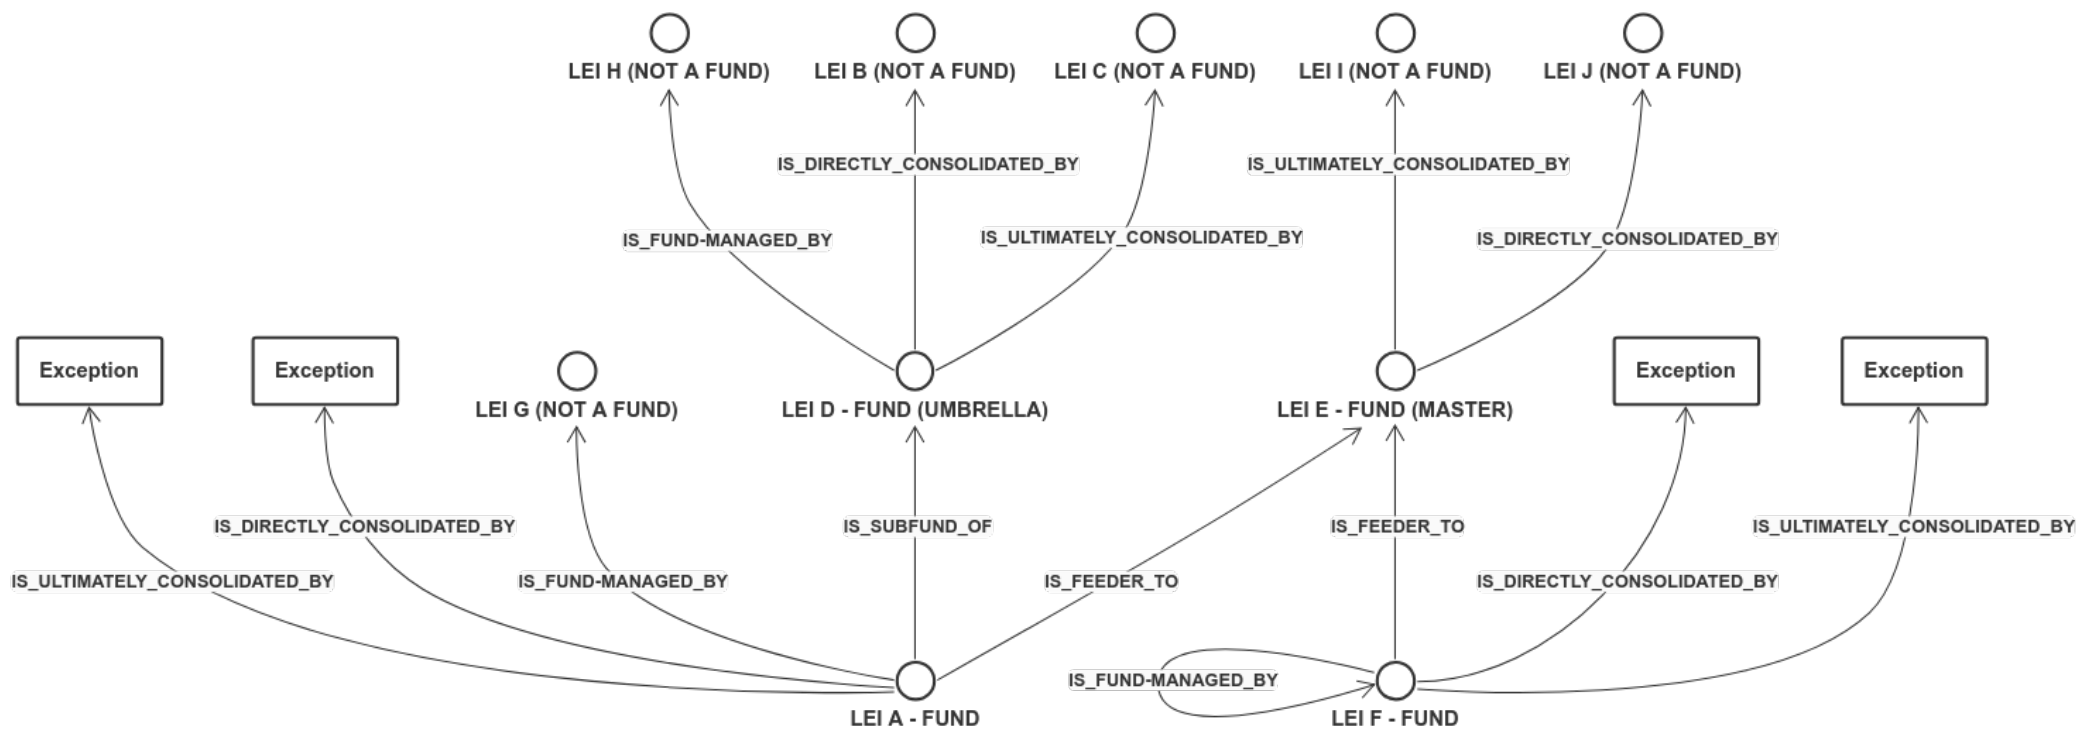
LEI H (NOT A FUND)
LEI B (NOT A FUND)
LEI C (NOT A FUND)
LEI I (NOT A FUND)
LEI J (NOT A FUND)

IS_DIRECTLY_CONSOLIDATED_BY
IS_ULTIMATELY_CONSOLIDATED_BY
IS_FUND-MANAGED_BY
IS_ULTIMATELY_CONSOLIDATED_BY
IS_DIRECTLY_CONSOLIDATED_BY

Exception
Exception
LEI G (NOT A FUND)
LEI D - FUND (UMBRELLA)
LEI E - FUND (MASTER)
Exception
Exception

IS_DIRECTLY_CONSOLIDATED_BY
IS_SUBFUND_OF
IS_FEEDER_TO
IS_ULTIMATELY_CONSOLIDATED_BY
IS_ULTIMATELY_CONSOLIDATED_BY
IS_FUND-MANAGED_BY
IS_FEEDER_TO
IS_DIRECTLY_CONSOLIDATED_BY

IS_FUND-MANAGED_BY

LEI A - FUND
LEI F - FUND